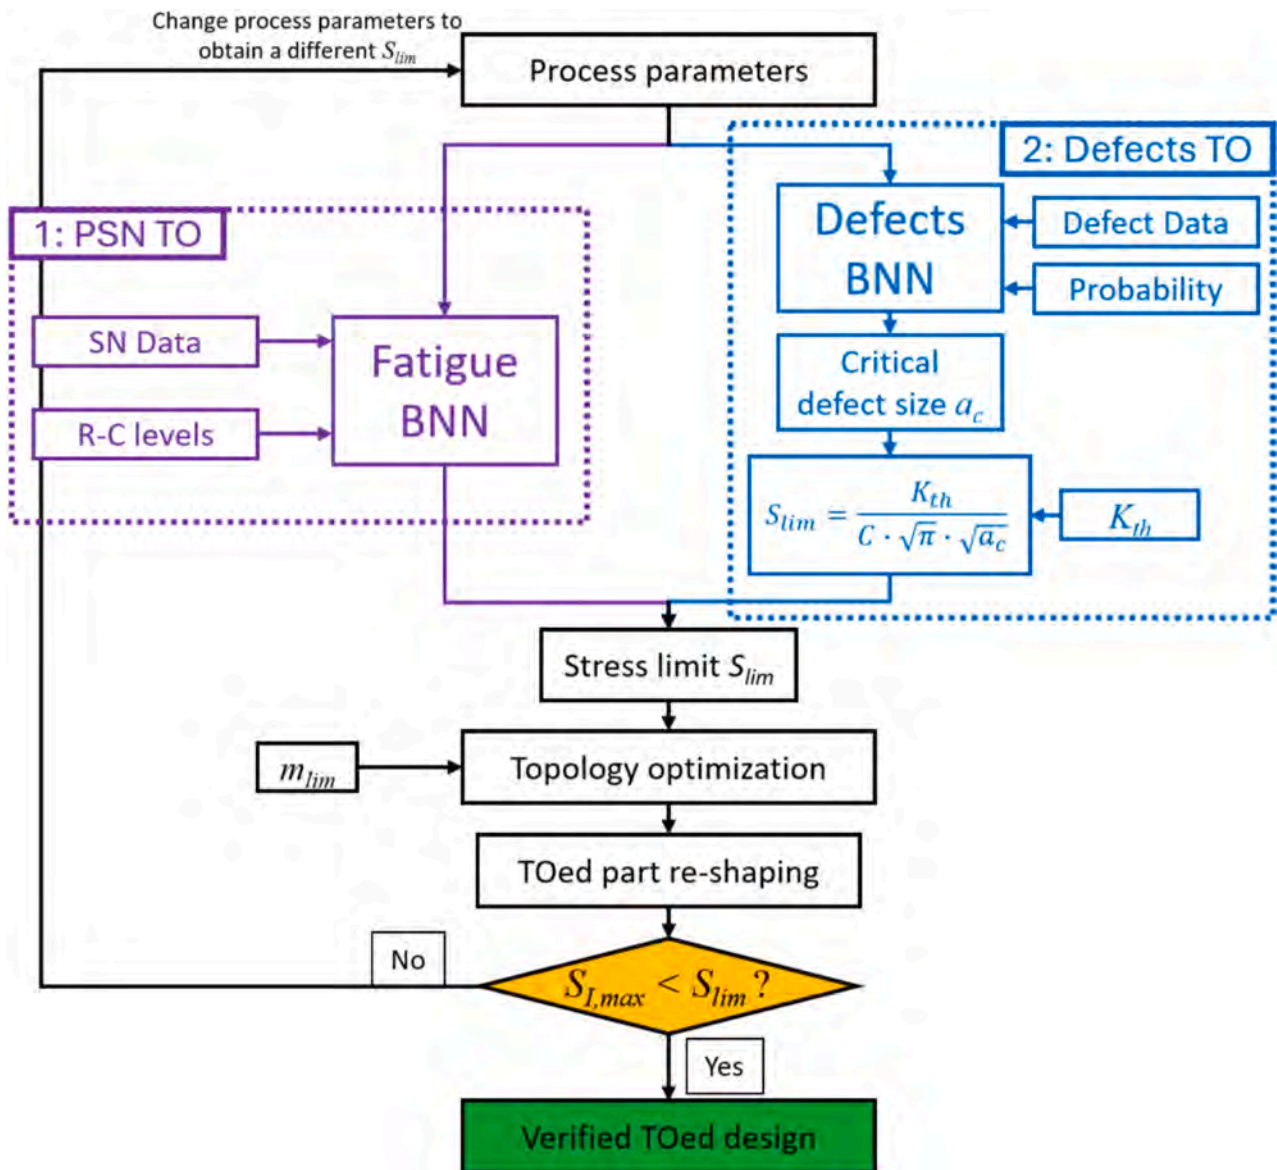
Change process parameters to obtain a different $S_{lim}$

Process parameters

2: Defects TO

1: PSN TO

Defects BNN

Defect Data

Probability

SN Data

R-C levels

Fatigue BNN

Critical defect size $a_c$

$S_{lim} = \frac{K_{th}}{C \cdot \sqrt{\pi} \cdot \sqrt{a_c}}$

$K_{th}$

Stress limit $S_{lim}$

$m_{lim}$

Topology optimization

TOed part re-shaping

No

$S_{I,max} < S_{lim}$ ?

Yes

Verified TOed design